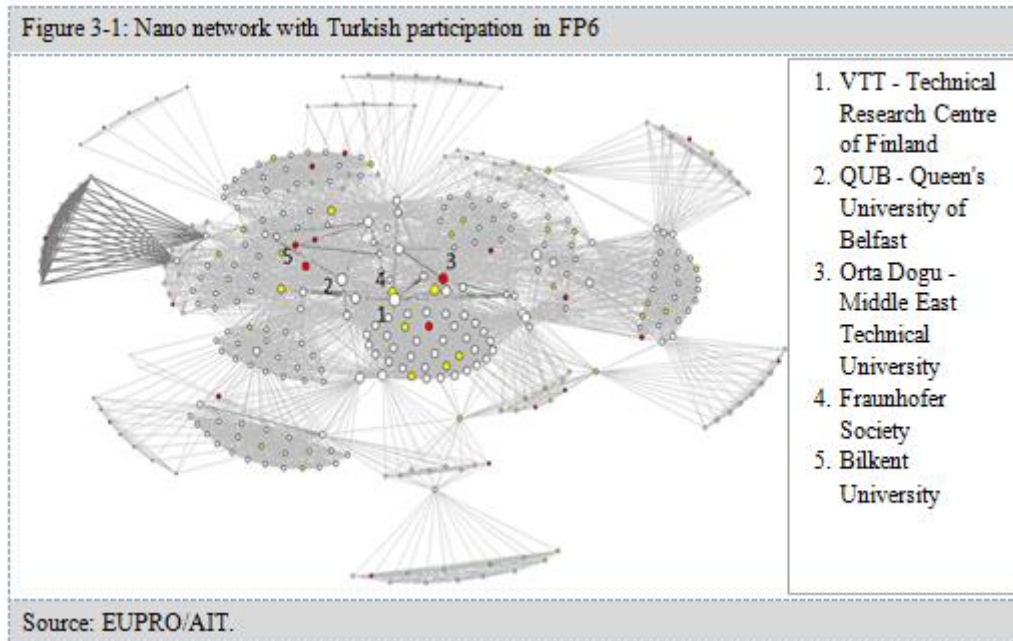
Figure 3-1: Nano network with Turkish participation in FP6

5
2
4
3
1

1. VTT - Technical Research Centre of Finland
2. QUB - Queen's University of Belfast
3. Orta Dogu - Middle East Technical University
4. Fraunhofer Society
5. Bilkent University

Source: EUPRO/AIT.